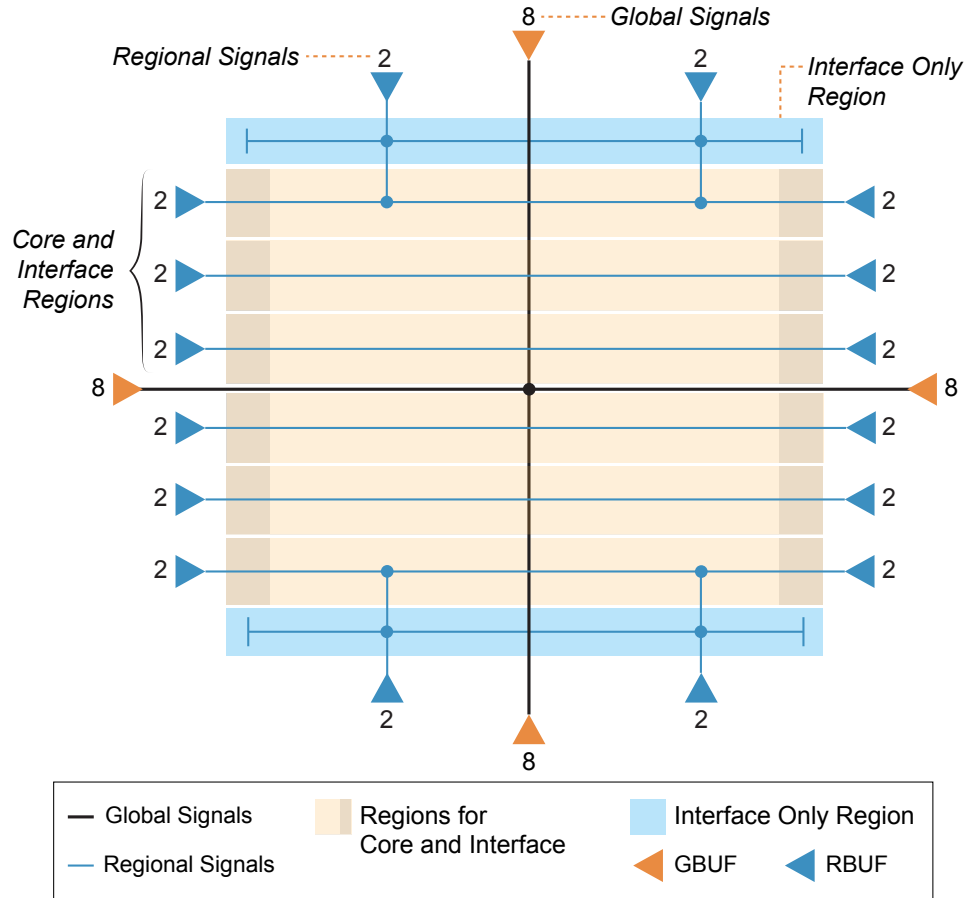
8 Global Signals

Regional Signals 2

2

Interface Only Region

Core and Interface Regions

2 2
2 2
2 2
8 8
2 2
2 2
2 2

2 2
8

Global Signals
Regional Signals
Regions for Core and Interface
Interface Only Region
GBUF
RBUF